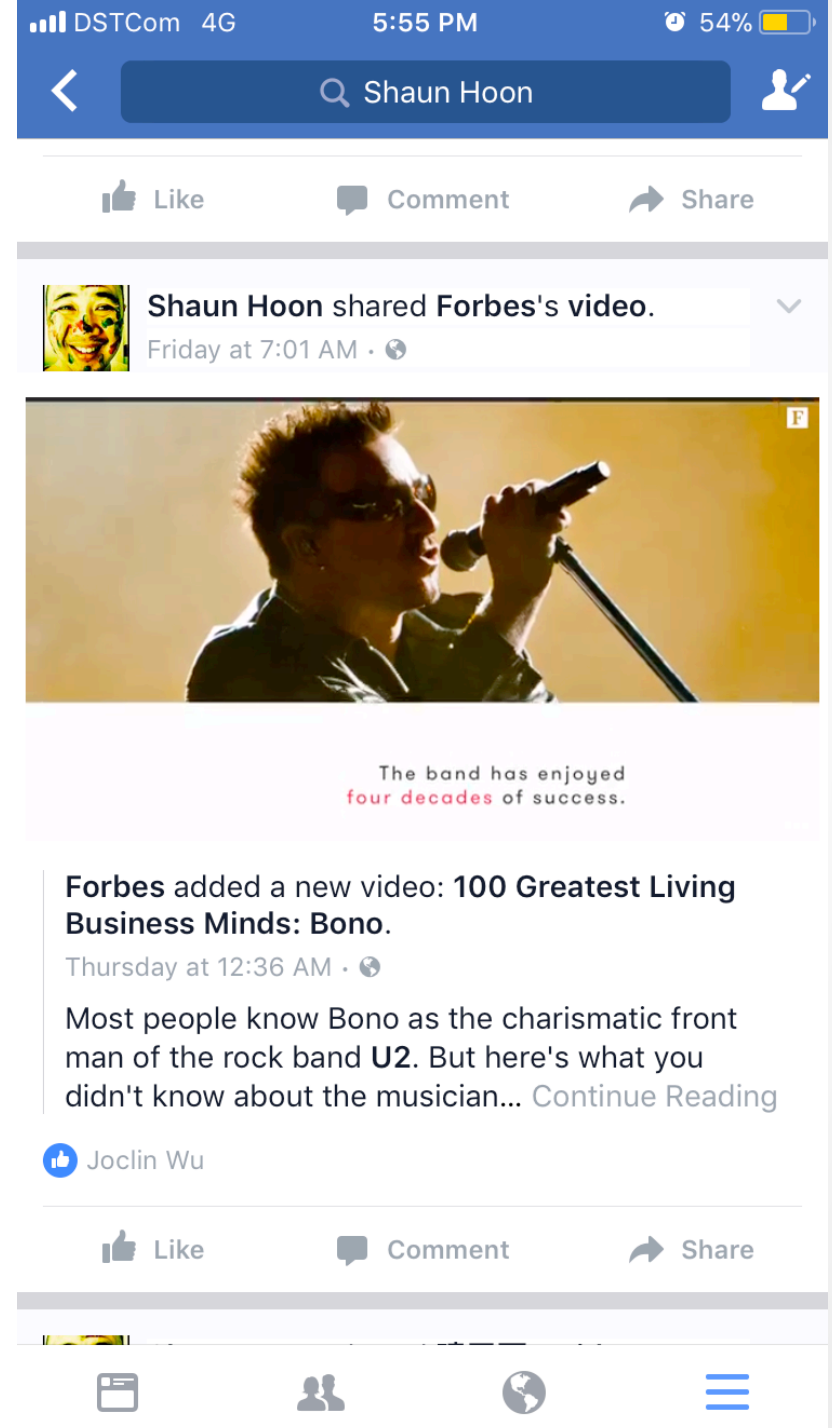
DSTCom 4G 5:55 PM 54%

Shaun Hoon

Like Comment Share

Shaun Hoon shared Forbes's video.
Friday at 7:01 AM ·

F

The band has enjoyed four decades of success.

Forbes added a new video: 100 Greatest Living Business Minds: Bono.
Thursday at 12:36 AM ·

Most people know Bono as the charismatic front man of the rock band U2. But here's what you didn't know about the musician... Continue Reading

Joclin Wu

Like Comment Share